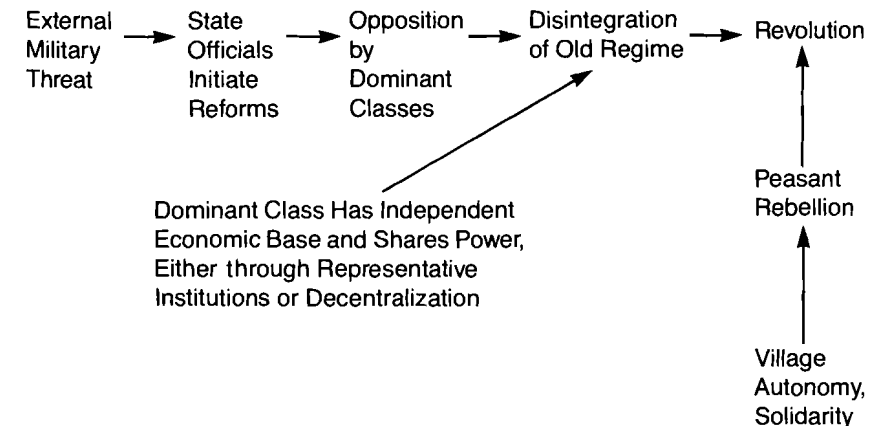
External Military Threat

State Officials Initiate Reforms

Opposition by Dominant Classes

Disintegration of Old Regime

Revolution

Dominant Class Has Independent Economic Base and Shares Power, Either through Representative Institutions or Decentralization

Peasant Rebellion

Village Autonomy, Solidarity